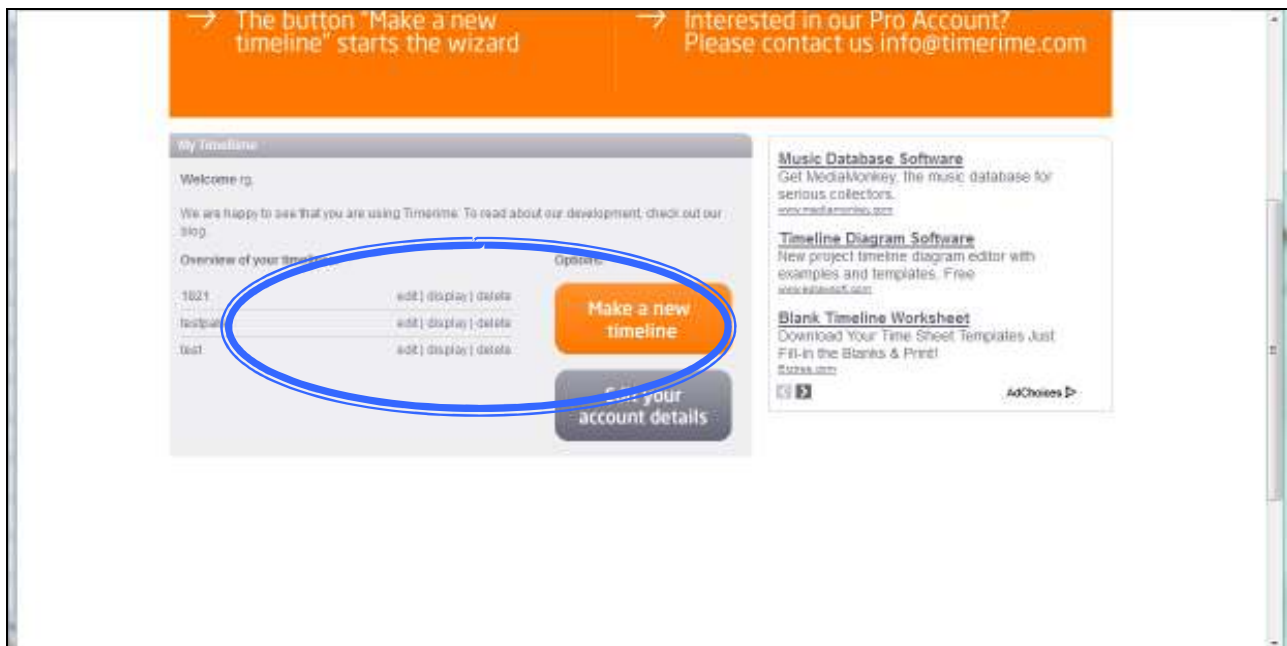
→ The button "Make a new timeline" starts the wizard

→ Interested in our Pro Account? Please contact us info@timerime.com

My Timerime

Welcome rg.

We are happy to see that you are using Timerime. To read about our development, check out our blog.

Overview of your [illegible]

Options:

1821 edit | display | delete

testpa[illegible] edit | display | delete

test edit | display | delete

Make a new timeline

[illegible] your account details

Music Database Software
Get MediaMonkey, the music database for serious collectors.
www.mediamonkey.com

Timeline Diagram Software
New project timeline diagram editor with examples and templates. Free
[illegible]

Blank Timeline Worksheet
Download Your Time Sheet Templates Just Fill-in the Blanks & Print!
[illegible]

AdChoices